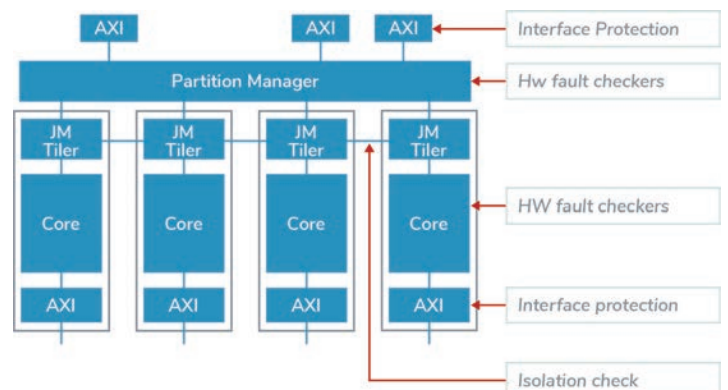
AXI AXI AXI

Interface Protection

Partition Manager

Hw fault checkers

JM Tiler

JM Tiler

JM Tiler

JM Tiler

Core

Core

Core

Core

HW fault checkers

AXI AXI AXI AXI

Interface protection

Isolation check